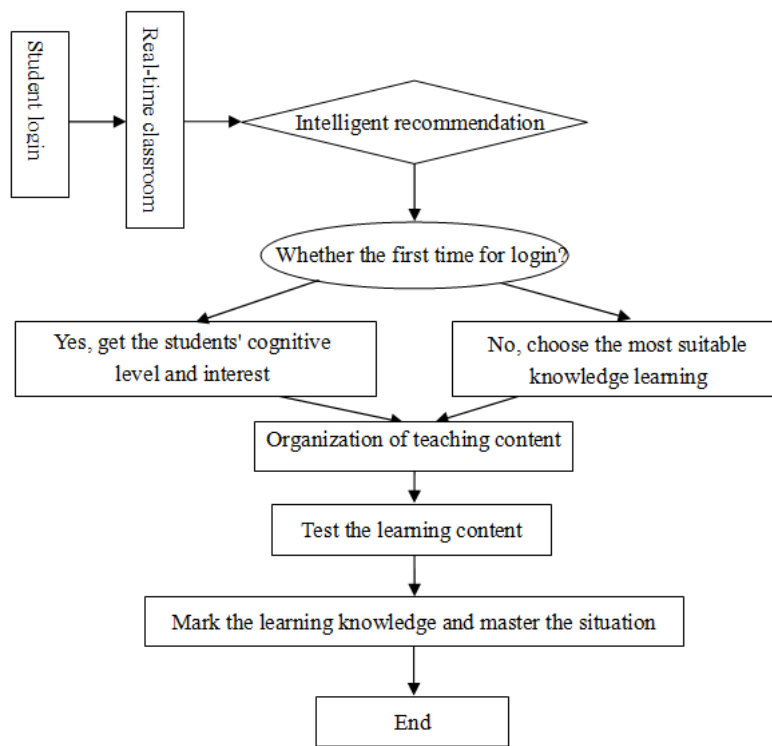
Student login

Real-time classroom

Intelligent recommendation

Whether the first time for login?

Yes, get the students' cognitive level and interest

No, choose the most suitable knowledge learning

Organization of teaching content

Test the learning content

Mark the learning knowledge and master the situation

End